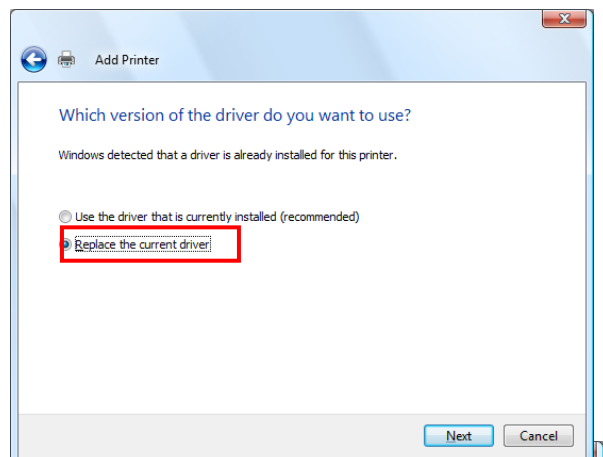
Add Printer

Which version of the driver do you want to use?

Windows detected that a driver is already installed for this printer.

Use the driver that is currently installed (recommended)

Replace the current driver

Next

Cancel